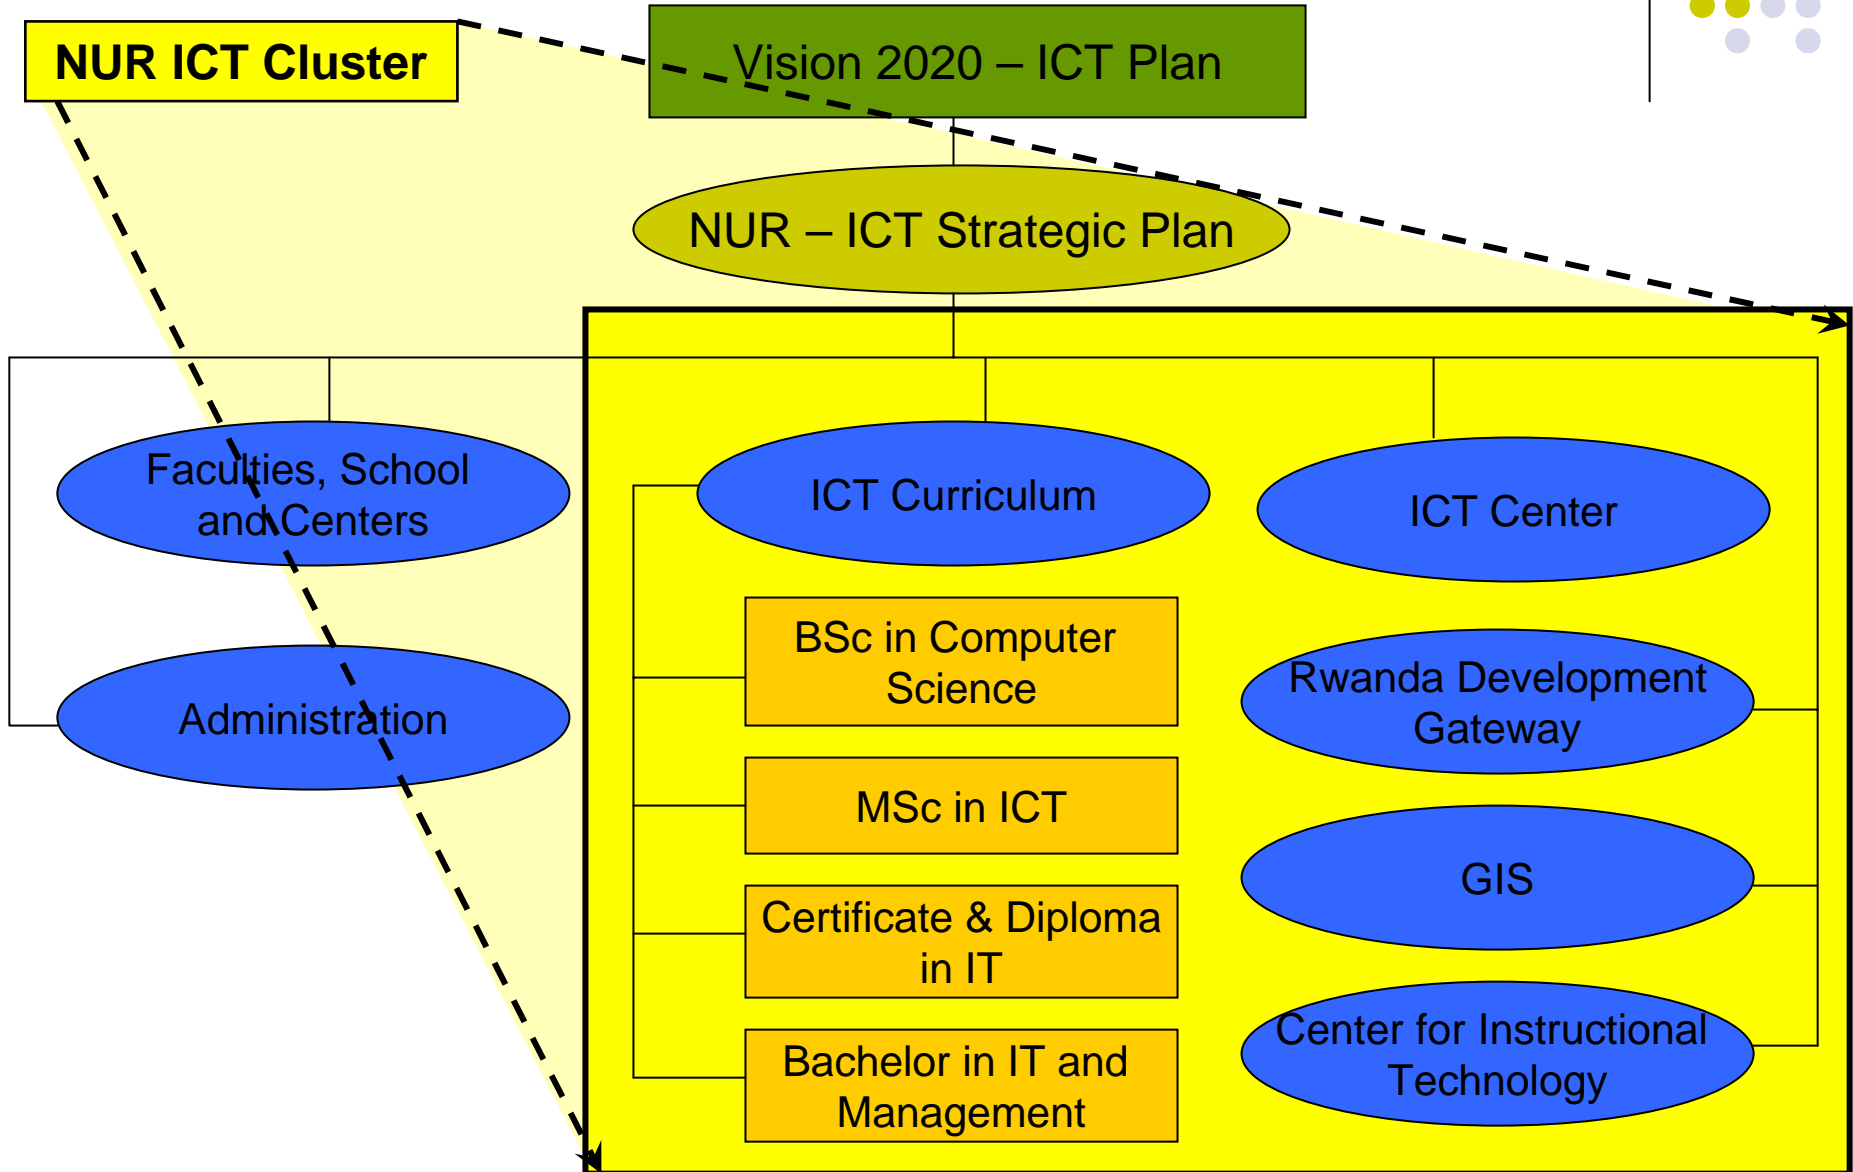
NUR ICT Cluster

Vision 2020 – ICT Plan

NUR – ICT Strategic Plan

Faculties, School and Centers

Administration

ICT Curriculum

BSc in Computer Science

MSc in ICT

Certificate & Diploma in IT

Bachelor in IT and Management

ICT Center

Rwanda Development Gateway

GIS

Center for Instructional Technology